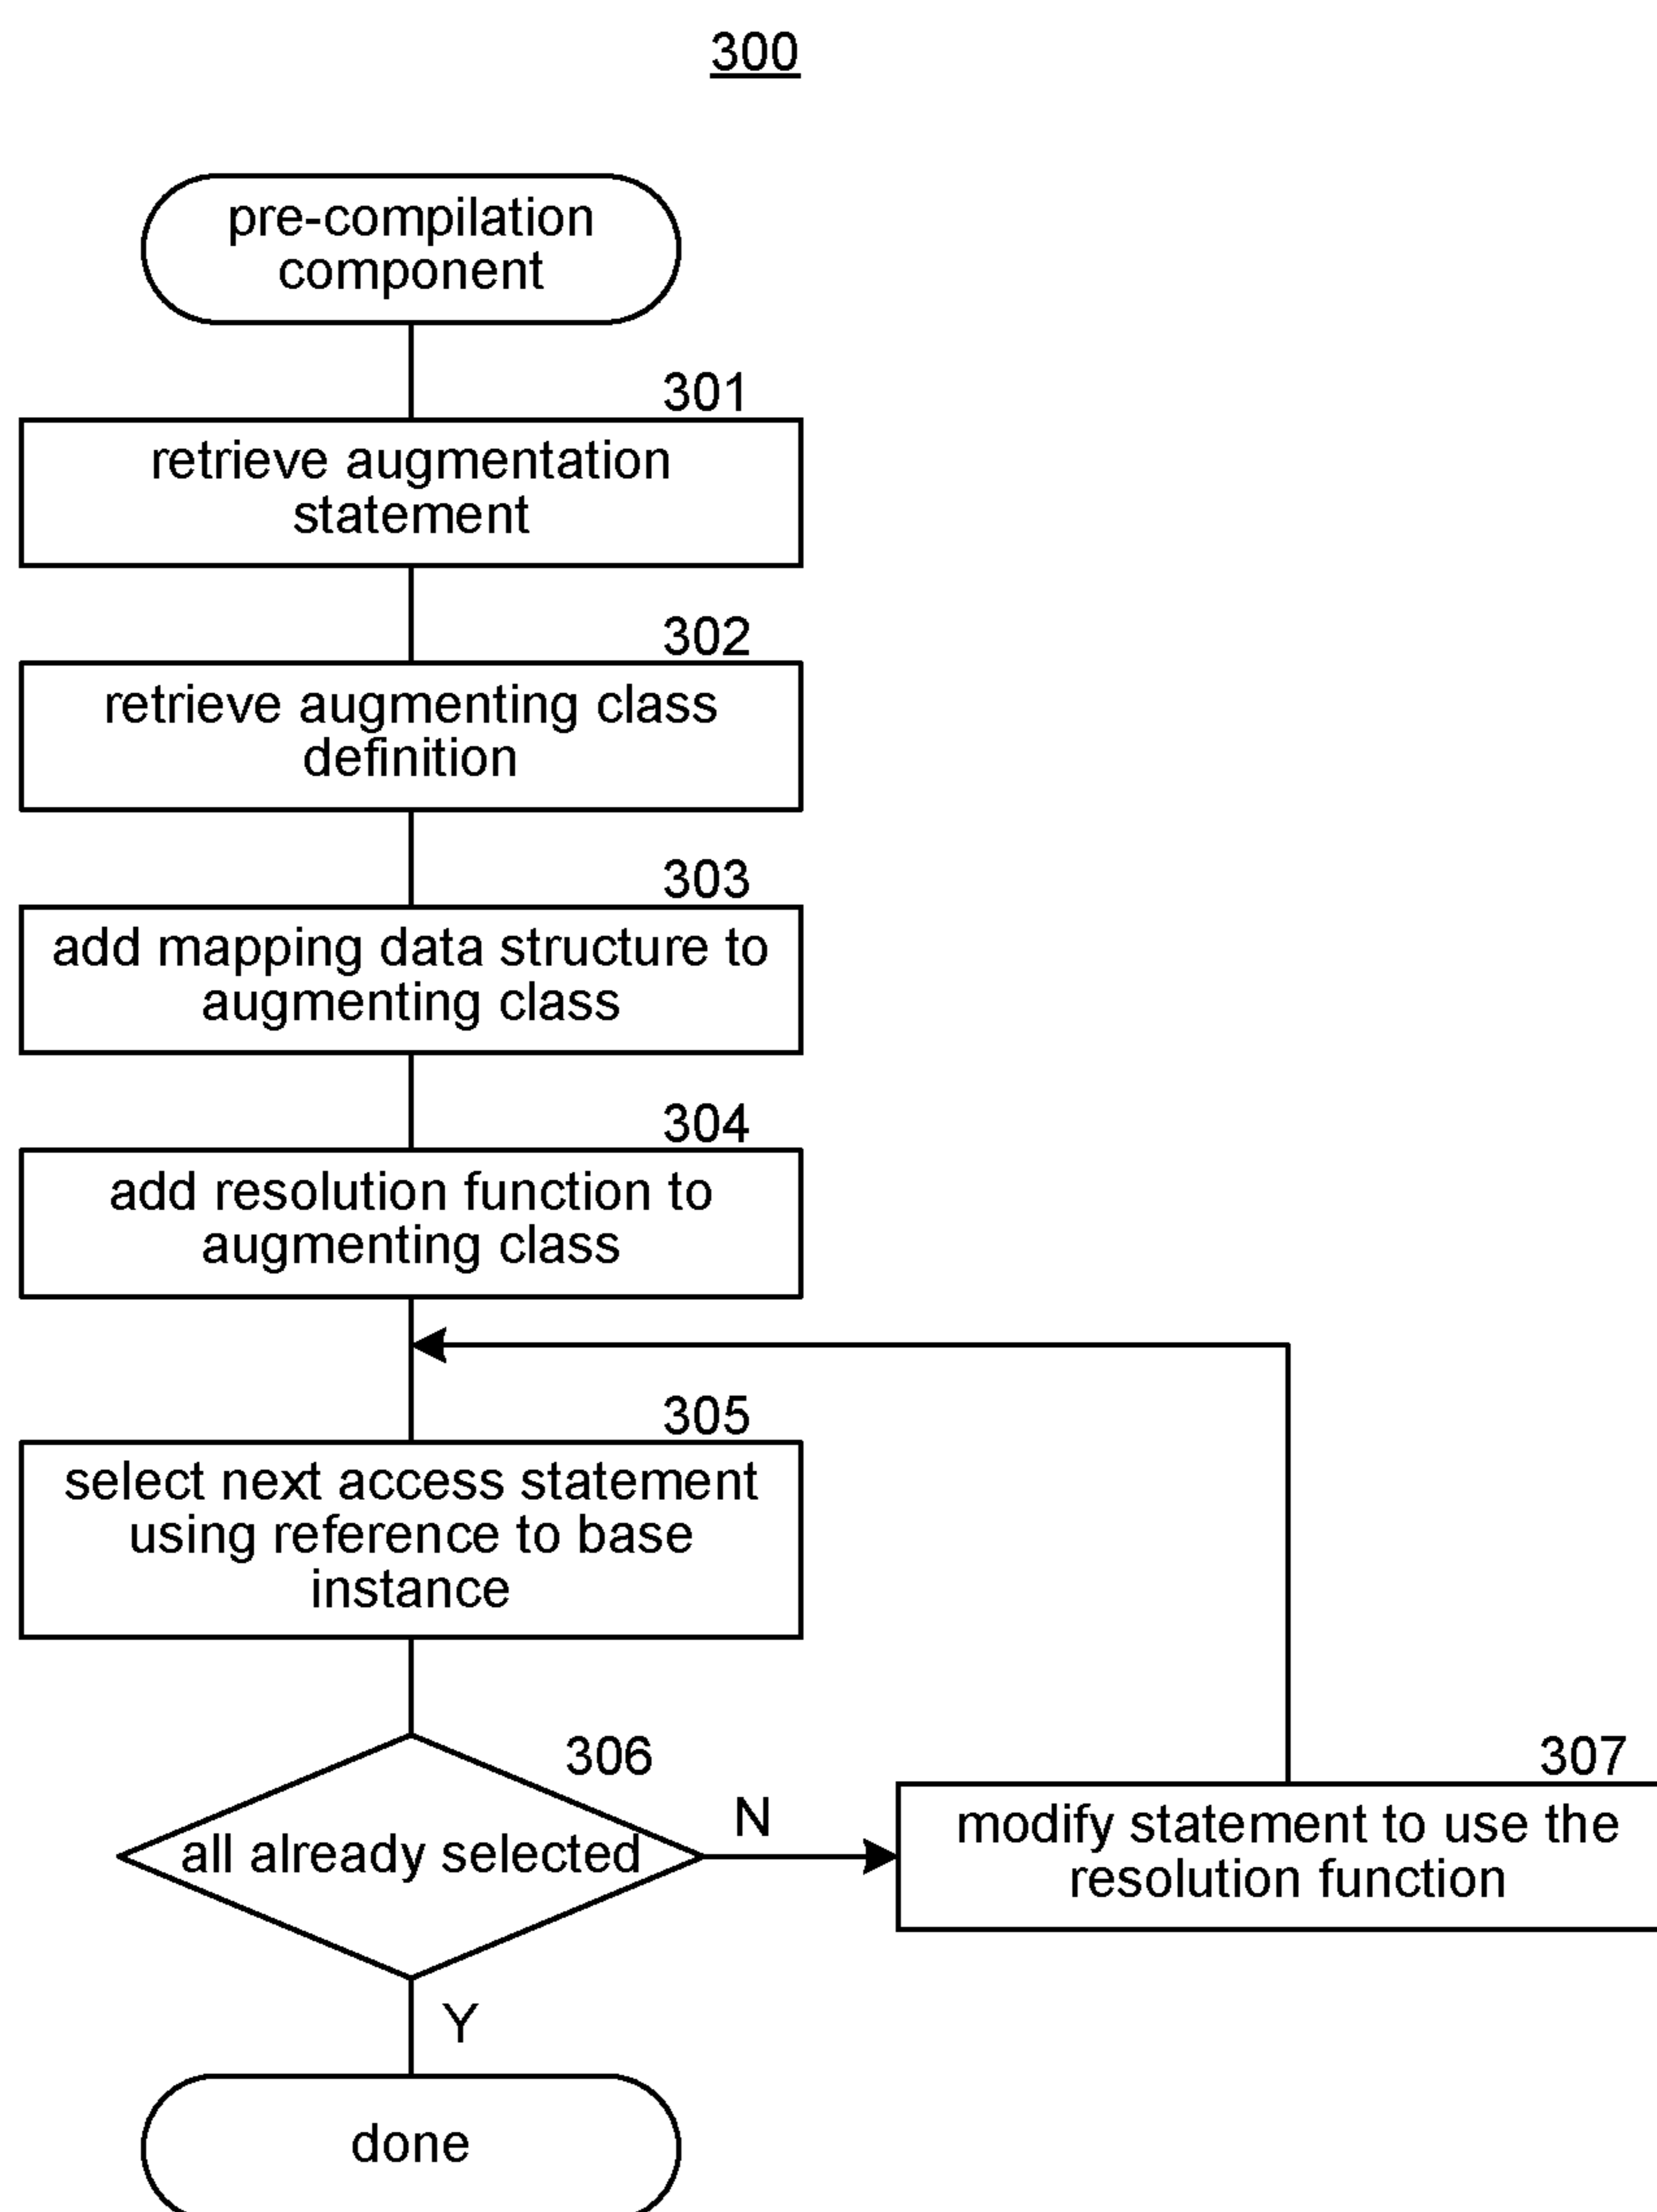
300

pre-compilation component

301

retrieve augmentation statement

302

retrieve augmenting class definition

303

add mapping data structure to augmenting class

304

add resolution function to augmenting class

305

select next access statement using reference to base instance

306

all already selected

N

307

modify statement to use the resolution function

Y

done